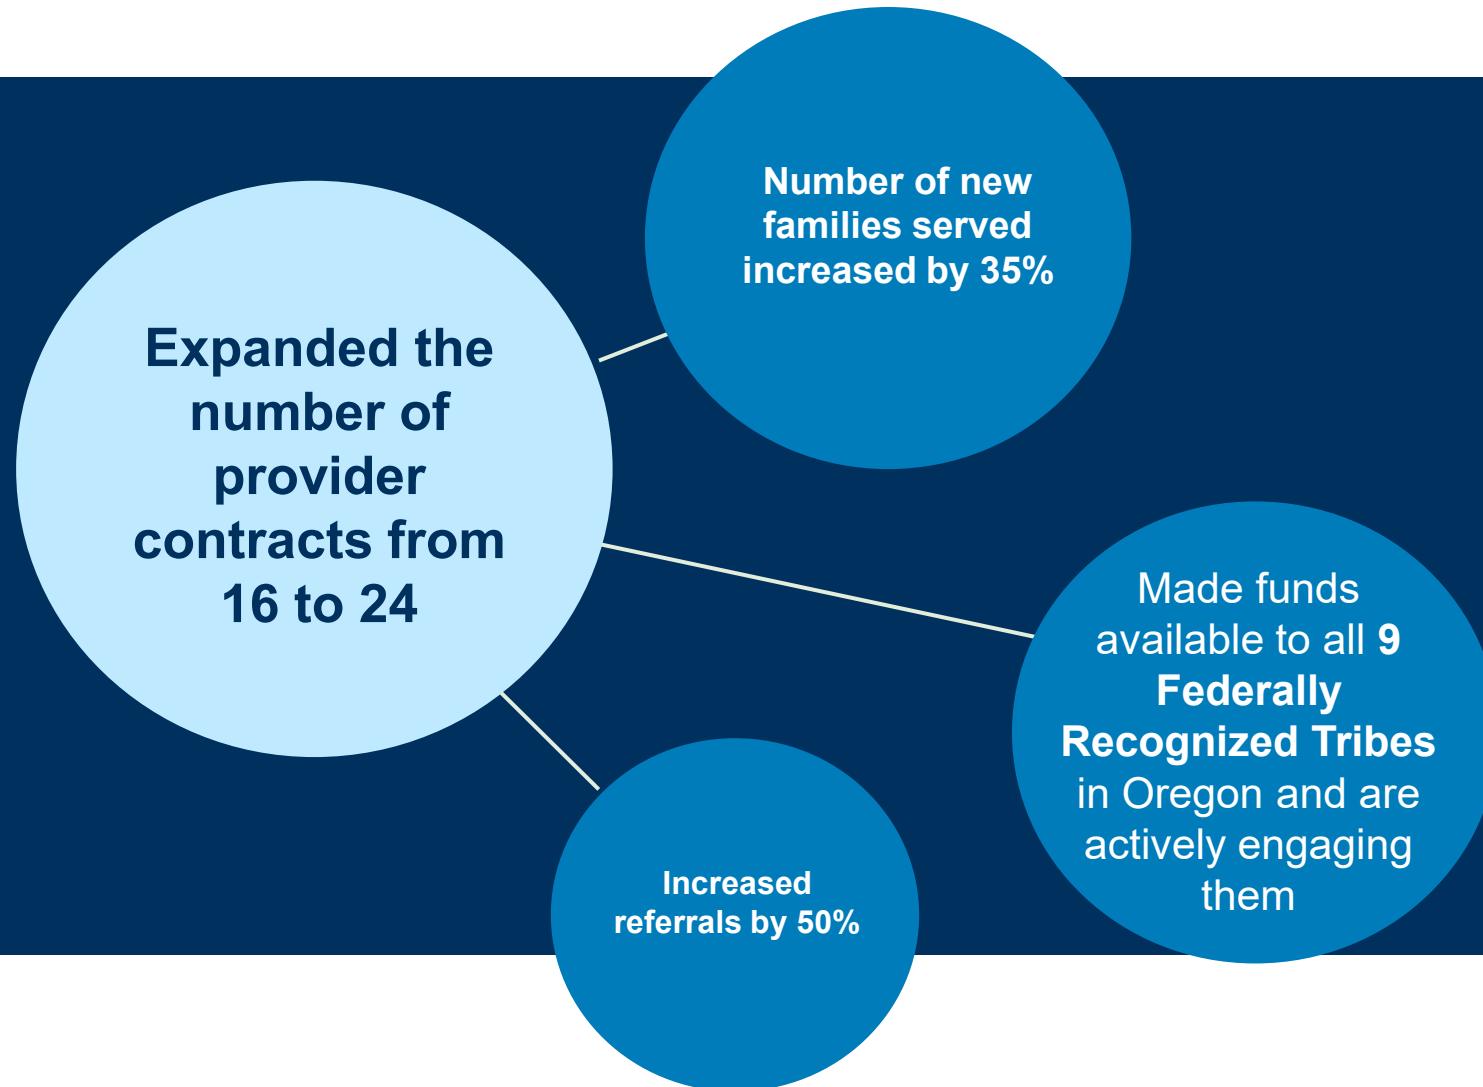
Expanded the number of provider contracts from 16 to 24

Number of new families served increased by 35%

Made funds available to all 9 Federally Recognized Tribes in Oregon and are actively engaging them

Increased referrals by 50%